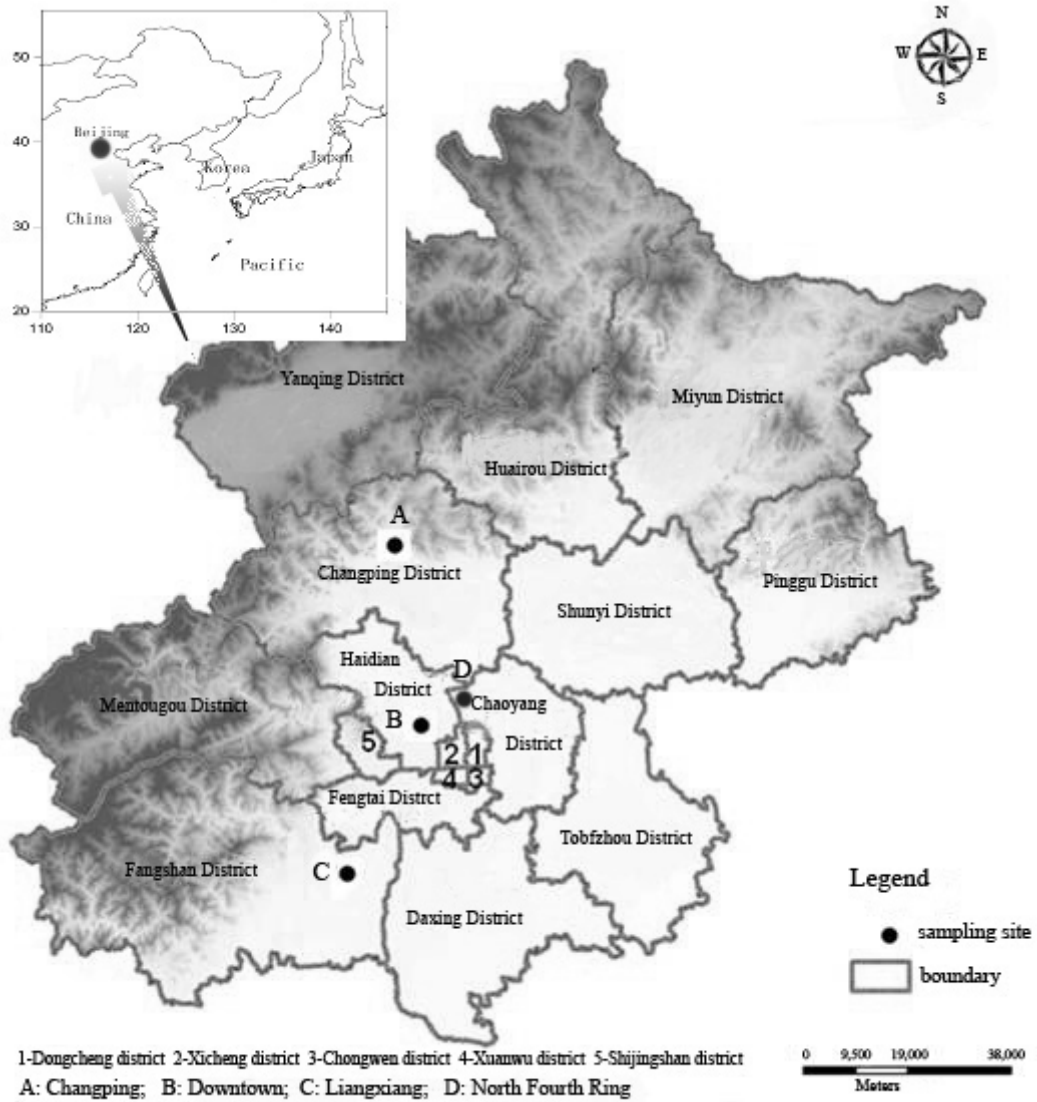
50
40
30
20
110
120
130
140
Beijing
Korea
Japan
China
Pacific

N
W
E
S

Yanqing District
Miyun District
Huairou District
A
Changping District
Pinggu District
Shunyi District
Haidian
D
District
Chaoyang
Mentougou District
B
5
2
1
District
4
3
Fengtai Distrct
Tobfzhou District
Fangshan District
C
Daxing District

Legend
sampling site
boundary

1-Dongcheng district 2-Xicheng district 3-Chongwen district 4-Xuanwu district 5-Shijingshan district
A: Changping; B: Downtown; C: Liangxiang; D: North Fourth Ring

0 9,500 19,000 38,000
Meters